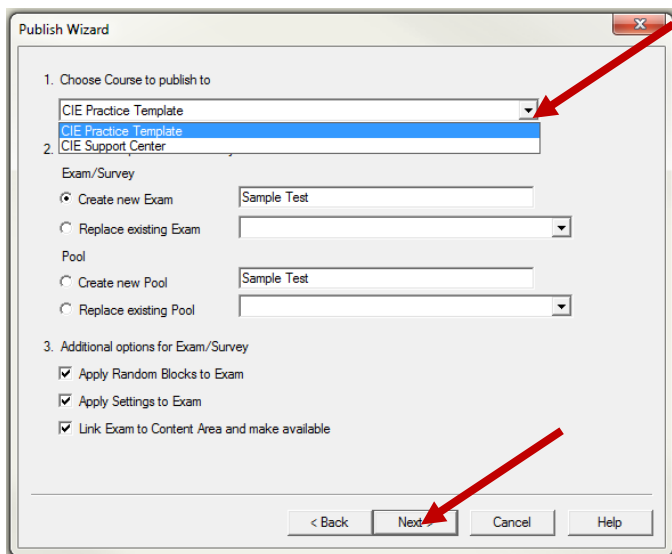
Publish Wizard

1. Choose Course to publish to

CIE Practice Template

CIE Practice Template
CIE Support Center

2. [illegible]

Exam/Survey

Create new Exam Sample Test

Replace existing Exam

Pool

Create new Pool Sample Test

Replace existing Pool

3. Additional options for Exam/Survey

Apply Random Blocks to Exam

Apply Settings to Exam

Link Exam to Content Area and make available

< Back Next > Cancel Help